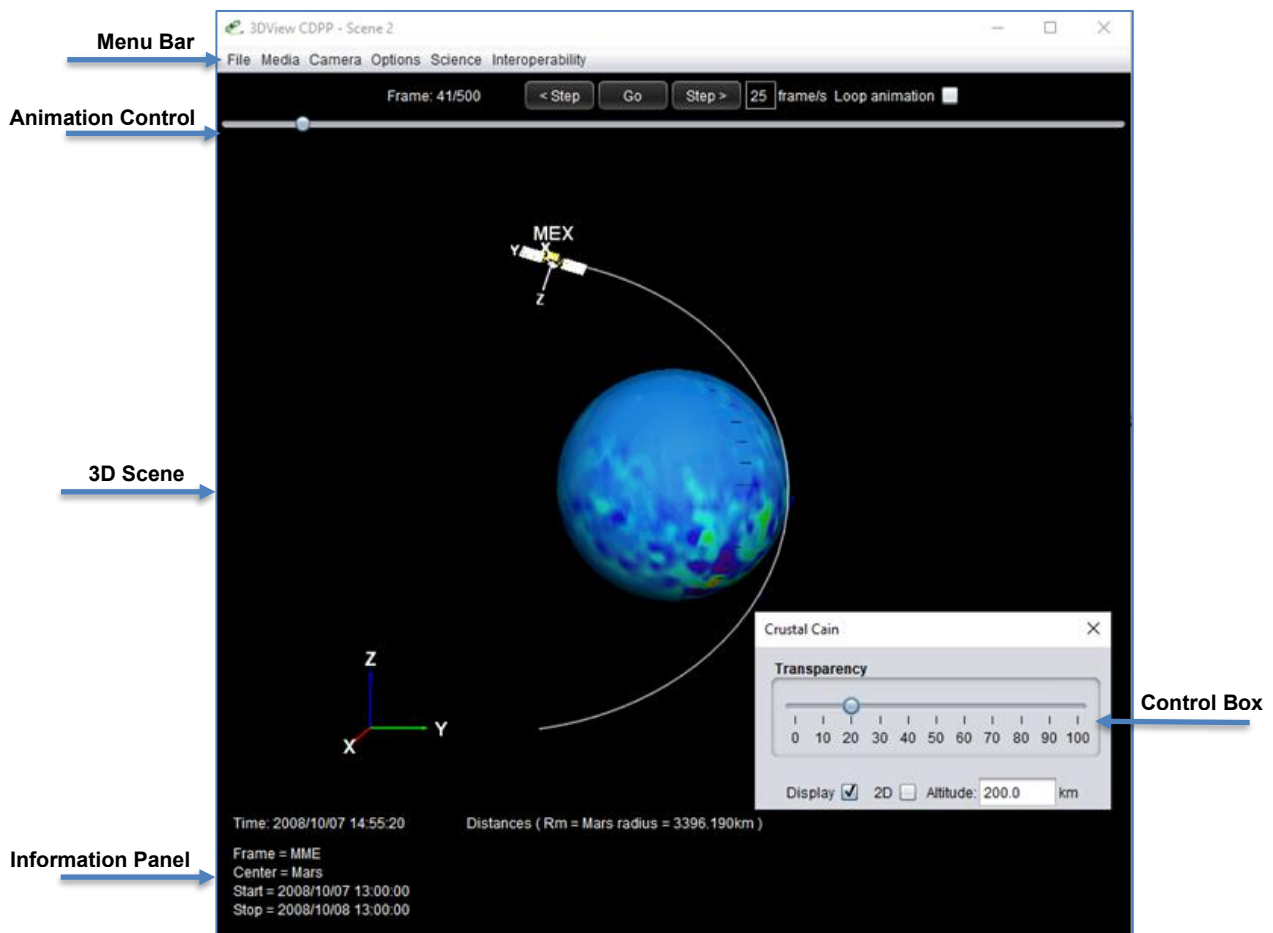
Menu Bar

Animation Control

3D Scene

Information Panel

3DView CDPP - Scene 2

File Media Camera Options Science Interoperability

Frame: 41/500 < Step Go Step > 25 frame/s Loop animation

MEX

Y X

Z

Z

Y

X

Crustal Cain

Transparency

0 10 20 30 40 50 60 70 80 90 100

Display 2D Altitude: 200.0 km

Control Box

Time: 2008/10/07 14:55:20

Distances ( Rm = Mars radius = 3396.190km )

Frame = MME
Center = Mars
Start = 2008/10/07 13:00:00
Stop = 2008/10/08 13:00:00